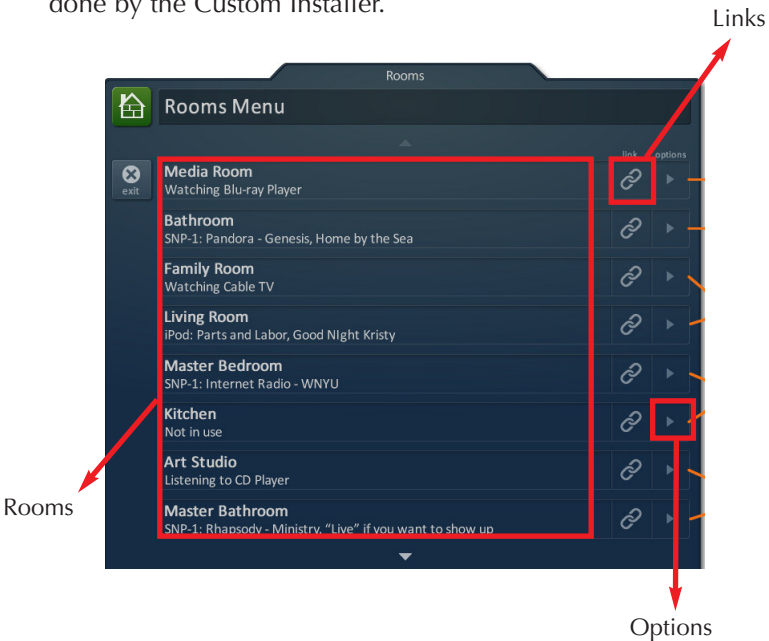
done by the Custom Installer.

Links

Rooms

Rooms Menu

exit

link options

Media Room
Watching Blu-ray Player

Bathroom
SNP-1: Pandora - Genesis, Home by the Sea

Family Room
Watching Cable TV

Living Room
iPod: Parts and Labor, Good NIght Kristy

Master Bedroom
SNP-1: Internet Radio - WNYU

Kitchen
Not in use

Art Studio
Listening to CD Player

Master Bathroom
SNP-1: Rhapsody - Ministry, "Live" if you want to show up

Rooms

Options